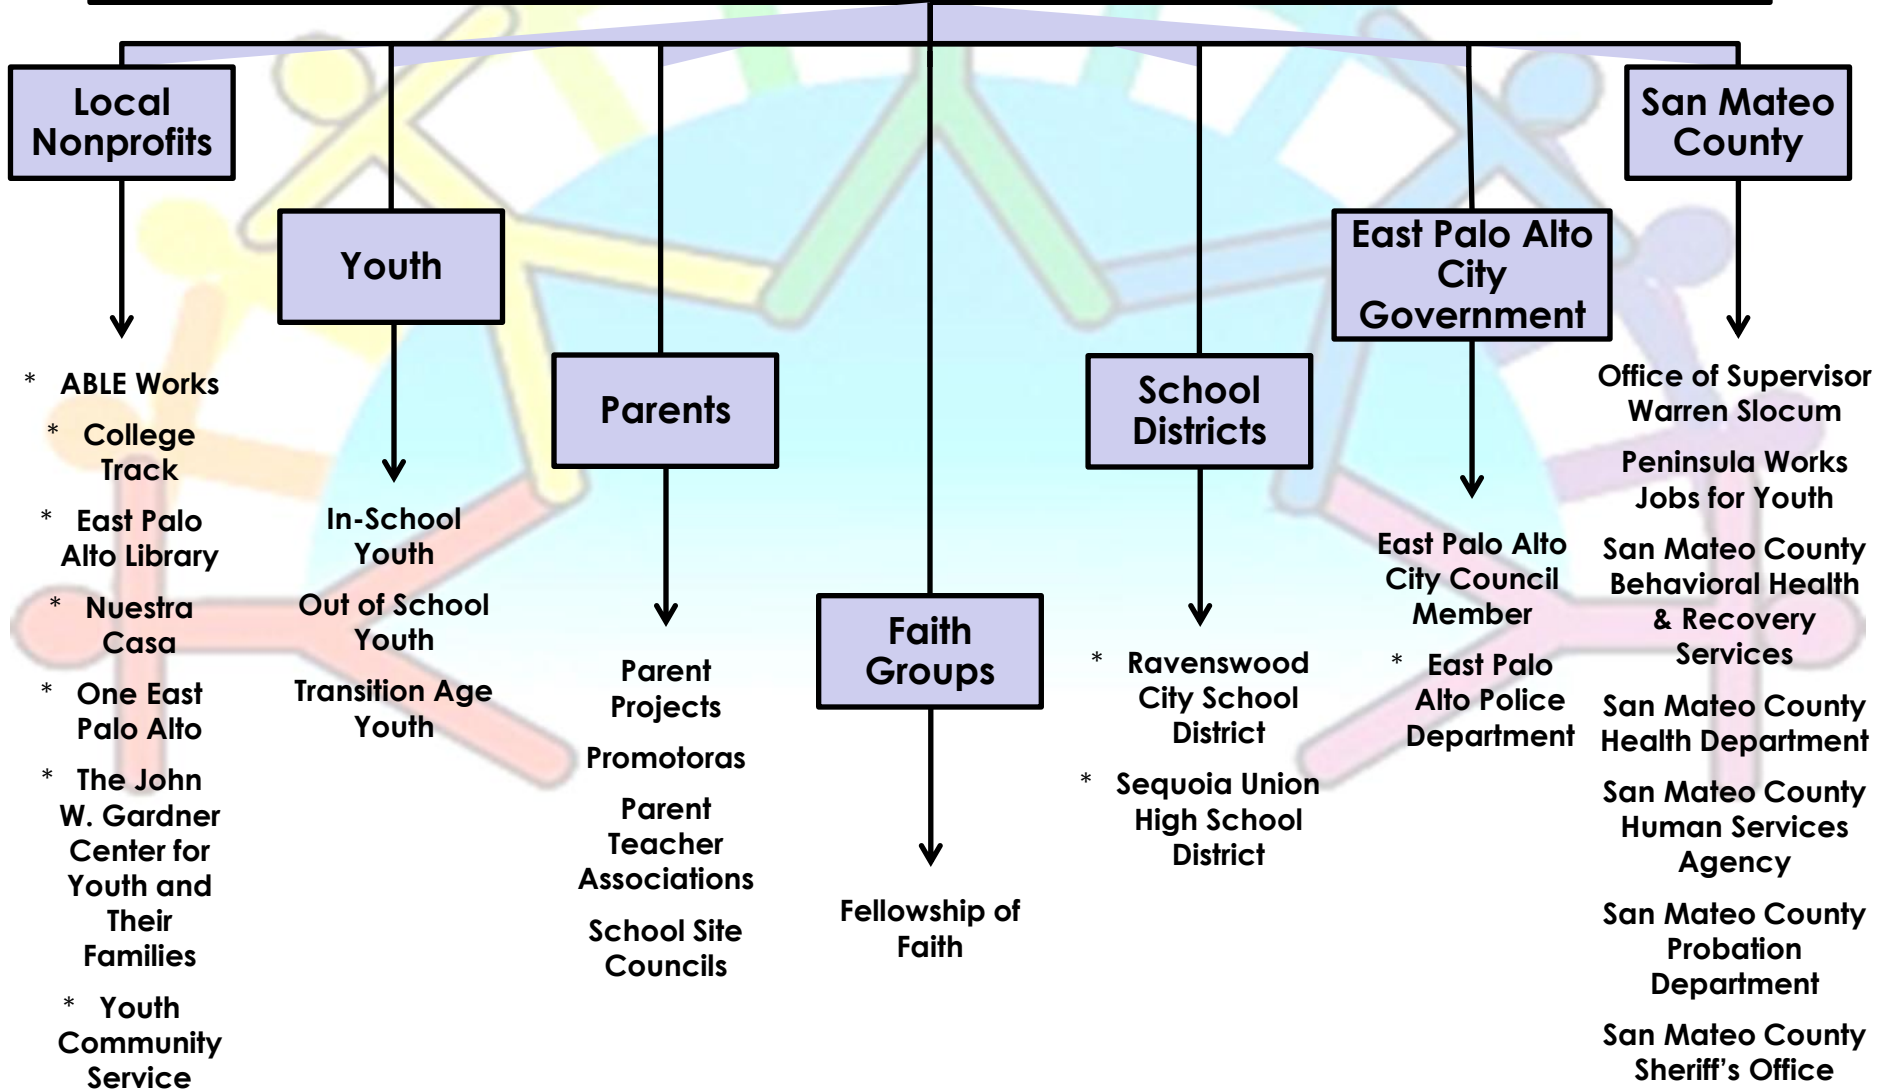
Local Nonprofits

* ABLE Works
* College Track
* East Palo Alto Library
* Nuestra Casa
* One East Palo Alto
* The John W. Gardner Center for Youth and Their Families
* Youth Community Service

Youth

In-School Youth
Out of School Youth
Transition Age Youth

Parents

Parent Projects
Promotoras
Parent Teacher Associations
School Site Councils

Faith Groups

Fellowship of Faith

School Districts

* Ravenswood City School District
* Sequoia Union High School District

East Palo Alto City Government

East Palo Alto City Council Member
* East Palo Alto Police Department

San Mateo County

Office of Supervisor Warren Slocum
Peninsula Works Jobs for Youth
San Mateo County Behavioral Health & Recovery Services
San Mateo County Health Department
San Mateo County Human Services Agency
San Mateo County Probation Department
San Mateo County Sheriff's Office